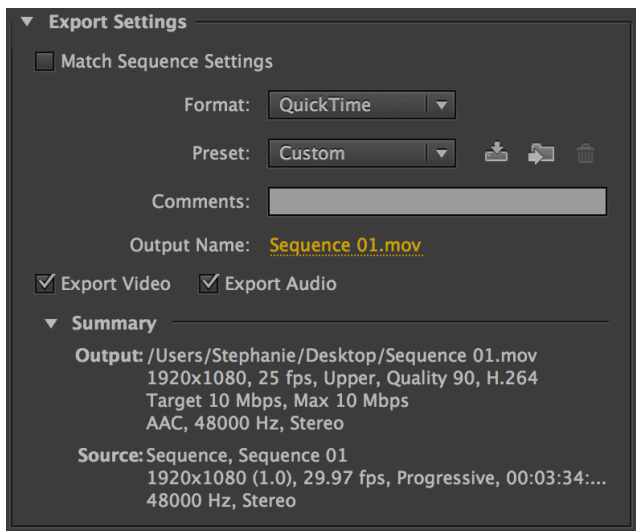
▼ Export Settings

Match Sequence Settings

Format: QuickTime

Preset: Custom

Comments:

Output Name: Sequence 01.mov

Export Video Export Audio

▼ Summary

Output: /Users/Stephanie/Desktop/Sequence 01.mov
1920x1080, 25 fps, Upper, Quality 90, H.264
Target 10 Mbps, Max 10 Mbps
AAC, 48000 Hz, Stereo

Source: Sequence, Sequence 01
1920x1080 (1.0), 29.97 fps, Progressive, 00:03:34:...
48000 Hz, Stereo